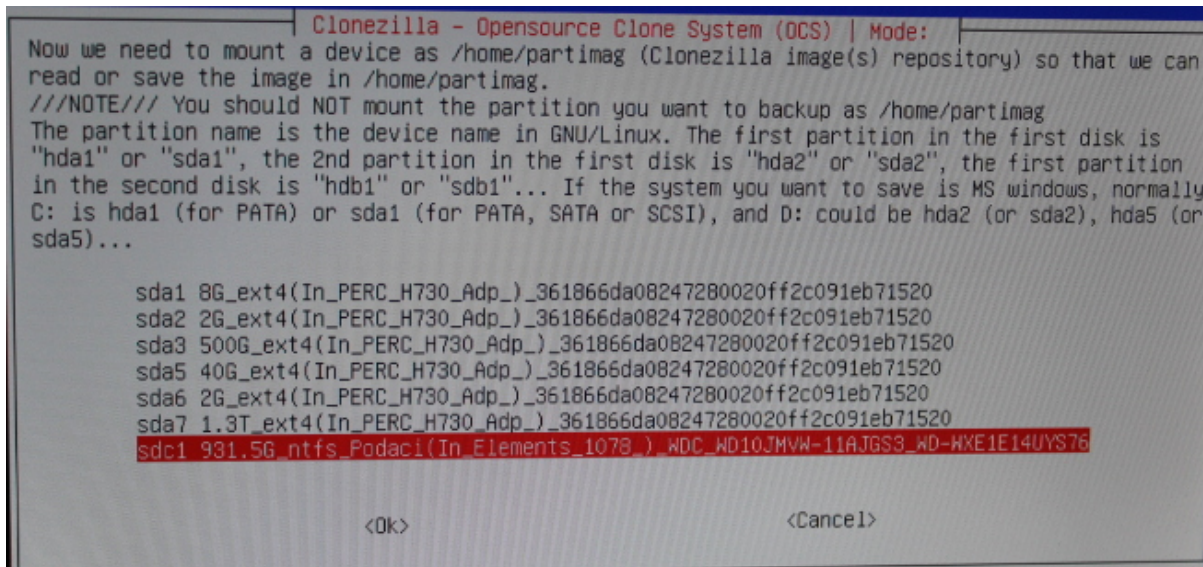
Clonezilla - Opensource Clone System (OCS) | Mode:

Now we need to mount a device as /home/partimag (Clonezilla image(s) repository) so that we can read or save the image in /home/partimag.
///NOTE/// You should NOT mount the partition you want to backup as /home/partimag
The partition name is the device name in GNU/Linux. The first partition in the first disk is "hda1" or "sda1", the 2nd partition in the first disk is "hda2" or "sda2", the first partition in the second disk is "hdb1" or "sdb1"... If the system you want to save is MS windows, normally C: is hda1 (for PATA) or sda1 (for PATA, SATA or SCSI), and D: could be hda2 (or sda2), hda5 (or sda5)...

sda1 8G_ext4(In_PERC_H730_Adp_)_361866da08247280020ff2c091eb71520
sda2 2G_ext4(In_PERC_H730_Adp_)_361866da08247280020ff2c091eb71520
sda3 500G_ext4(In_PERC_H730_Adp_)_361866da08247280020ff2c091eb71520
sda5 40G_ext4(In_PERC_H730_Adp_)_361866da08247280020ff2c091eb71520
sda6 2G_ext4(In_PERC_H730_Adp_)_361866da08247280020ff2c091eb71520
sda7 1.3T_ext4(In_PERC_H730_Adp_)_361866da08247280020ff2c091eb71520
sdc1 931.5G_ntfs_Podaci(In_Elements_1078_)_WDC_WD10JMVW-11AJGS3_WD-WXE1E14UYS76

<Ok>

<Cancel>